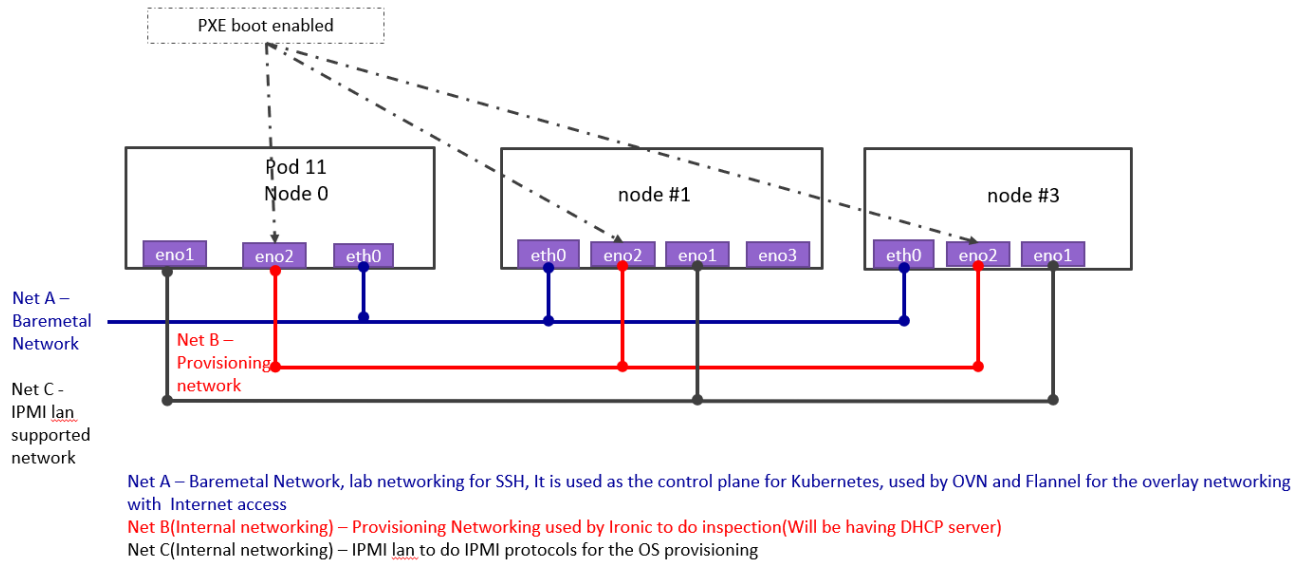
PXE boot enabled

Pod 11
Node 0

eno1 eno2 eth0

node #1

eth0 eno2 eno1 eno3

node #3

eth0 eno2 eno1

Net A – Baremetal Network

Net B – Provisioning network

Net C - IPMI lan supported network

Net A – Baremetal Network, lab networking for SSH, It is used as the control plane for Kubernetes, used by OVN and Flannel for the overlay networking with Internet access
Net B(Internal networking) – Provisioning Networking used by Ironic to do inspection(Will be having DHCP server)
Net C(Internal networking) – IPMI lan to do IPMI protocols for the OS provisioning